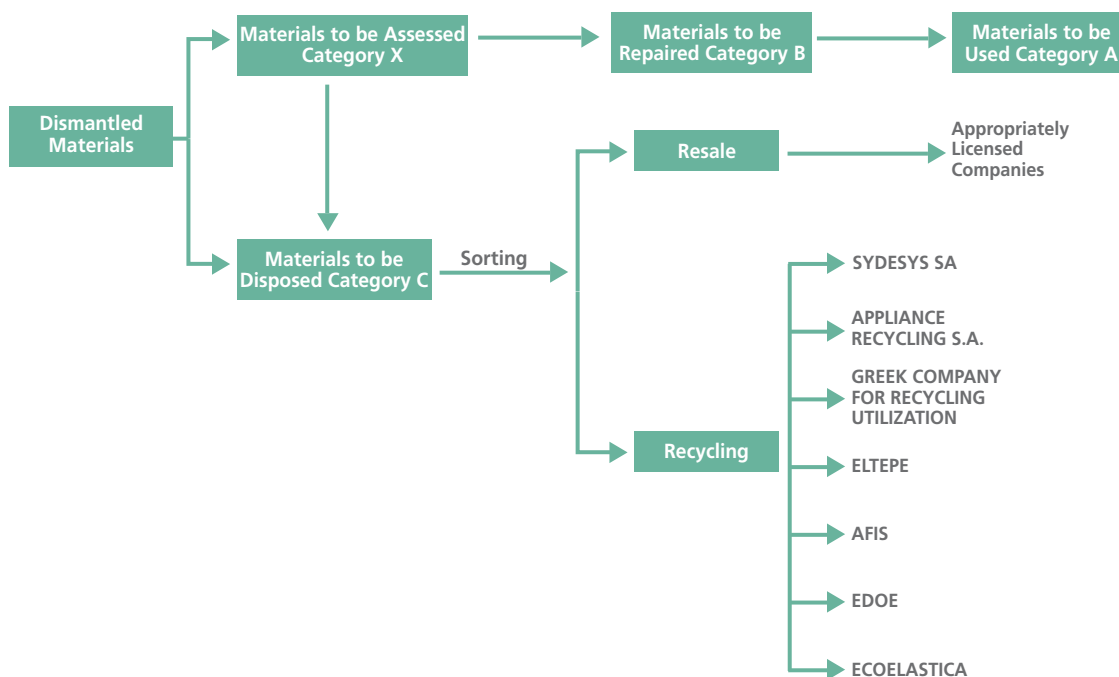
Dismantled Materials

Materials to be Assessed Category X

Materials to be Repaired Category B

Materials to be Used Category A

Materials to be Disposed Category C

Sorting

Resale

Appropriately Licensed Companies

Recycling

SYDESYS SA

APPLIANCE RECYCLING S.A.

GREEK COMPANY FOR RECYCLING UTILIZATION

ELTEPE

AFIS

EDOE

ECOELASTICA